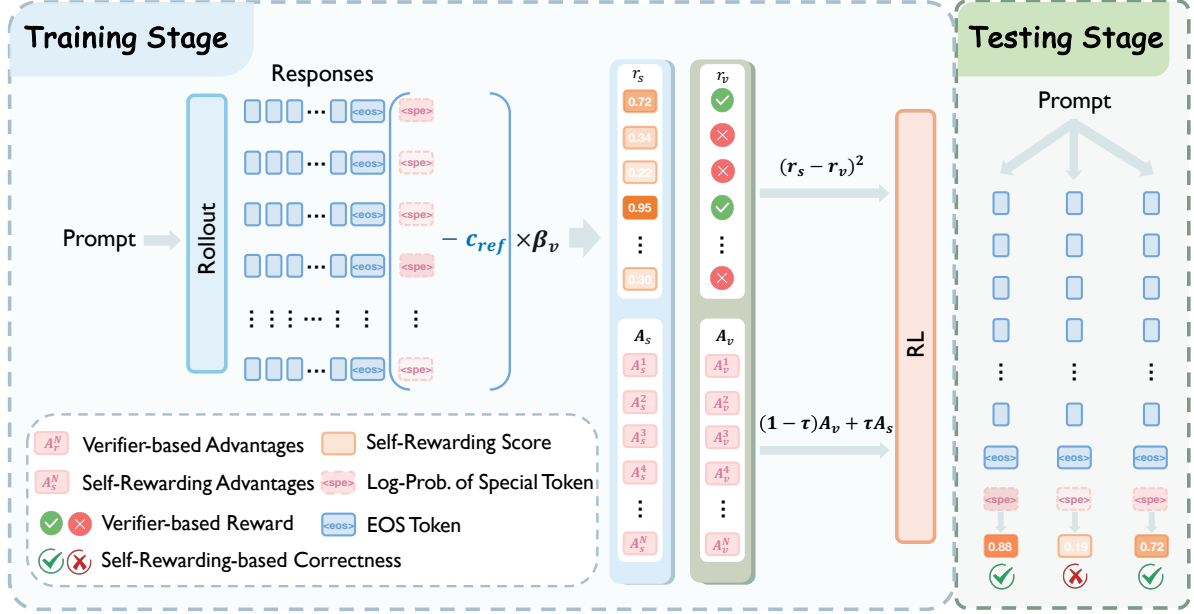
Training Stage

Testing Stage

Responses

Prompt

Rollout

<eos> <spe>

<eos> <spe>

<eos> <spe>

<eos> <spe>

<eos> <spe>

$- c_{ref} \times \beta_v$

$r_s$

0.72

0.34

0.22

0.95

0.30

$r_v$

$(r_s - r_v)^2$

$A_s$

$A_s^1$

$A_s^2$

$A_s^3$

$A_s^4$

$A_s^N$

$A_v$

$A_v^1$

$A_v^2$

$A_v^3$

$A_v^4$

$A_v^N$

$(1-\tau)A_v + \tau A_s$

RL

$A_r^N$ Verifier-based Advantages

$A_s^N$ Self-Rewarding Advantages

Verifier-based Reward

Self-Rewarding-based Correctness

Self-Rewarding Score

<spe> Log-Prob. of Special Token

<eos> EOS Token

Prompt

<eos> <eos> <eos>

<spe> <spe> <spe>

0.88 0.19 0.72